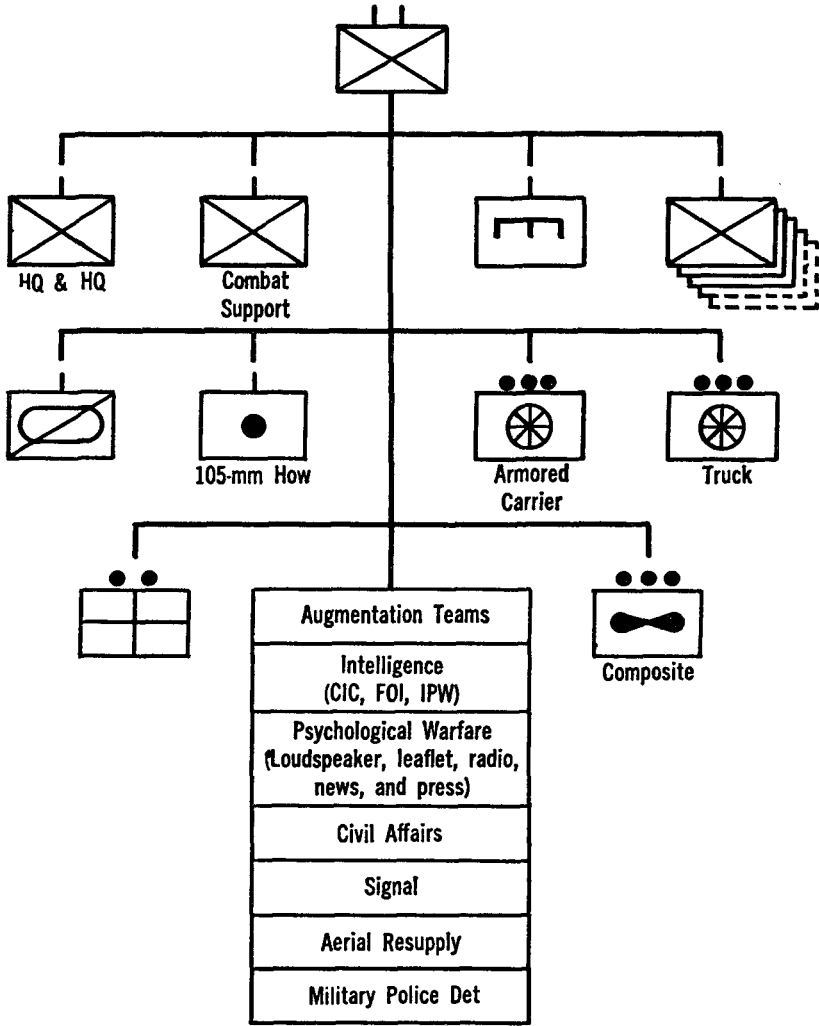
HQ & HQ

Combat Support

105-mm How

Armored Carrier

Truck

Augmentation Teams

Intelligence (CIC, FOI, IPW)

Psychological Warfare (Loudspeaker, leaflet, radio, news, and press)

Civil Affairs

Signal

Aerial Resupply

Military Police Det

Composite